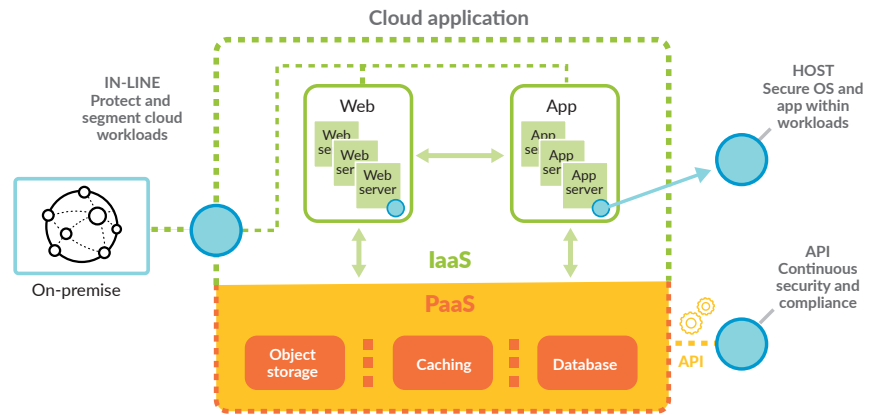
Cloud application

IN-LINE
Protect and segment cloud workloads

On-premise

Web

Web server

Web server

Web server

App

App server

App server

App server

IaaS

PaaS

Object storage

Caching

Database

HOST
Secure OS and app within workloads

API
Continuous security and compliance

API